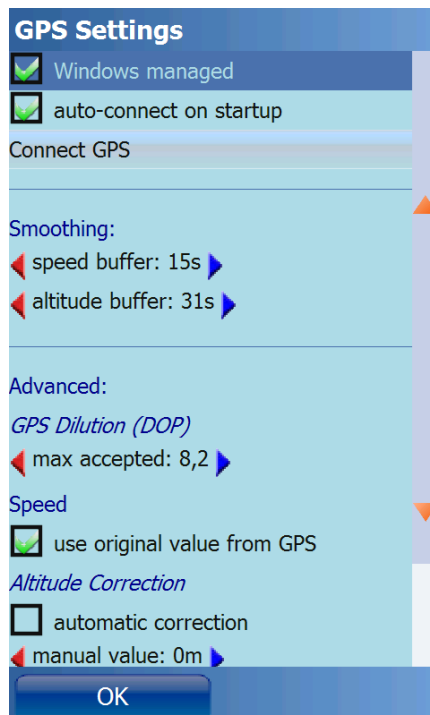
GPS Settings

Windows managed

auto-connect on startup

Connect GPS

Smoothing:

speed buffer: 15s

altitude buffer: 31s

Advanced:

GPS Dilution (DOP)

max accepted: 8,2

Speed

use original value from GPS

Altitude Correction

automatic correction

manual value: 0m

OK